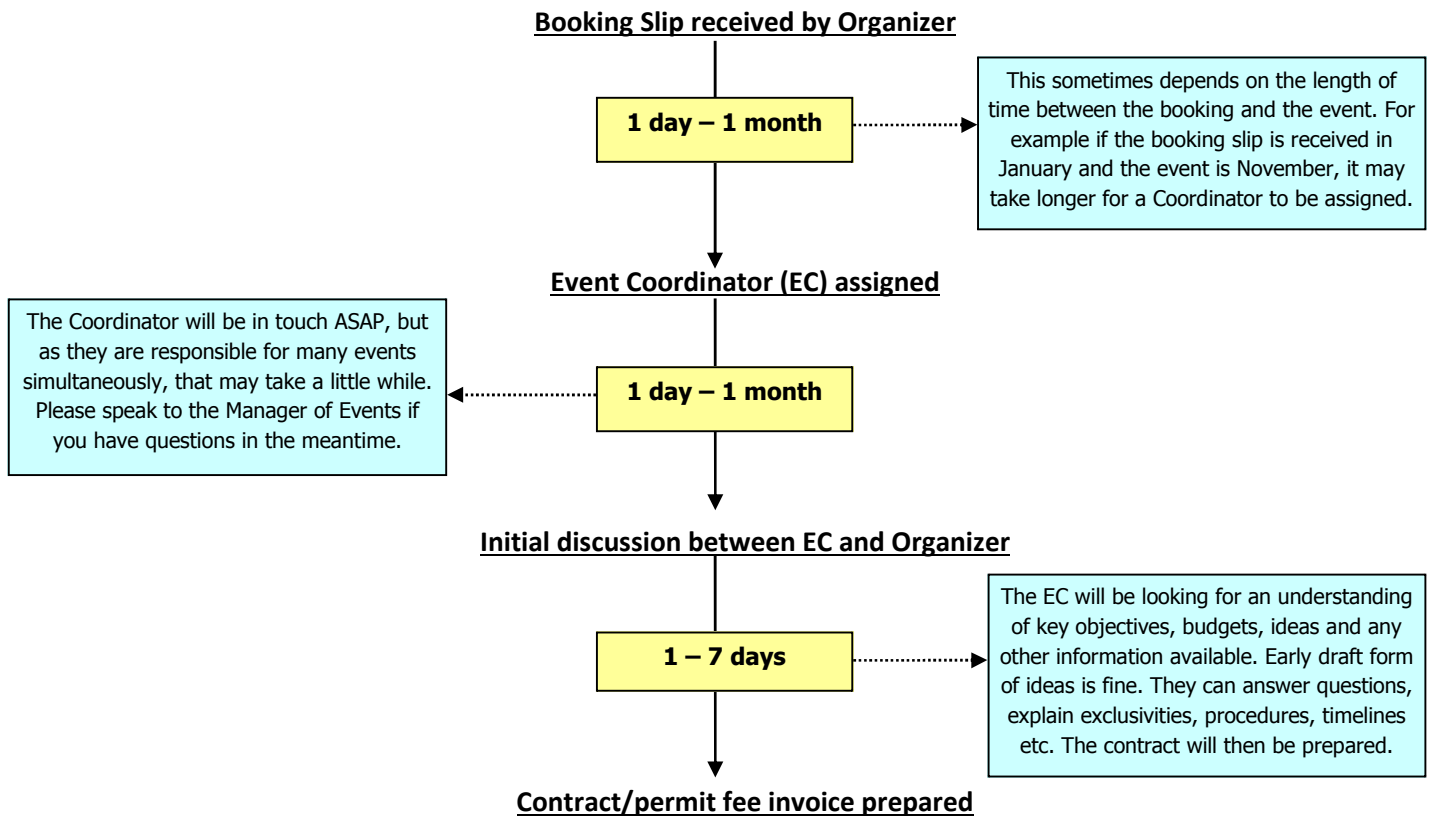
Booking Slip received by Organizer

1 day – 1 month

This sometimes depends on the length of time between the booking and the event. For example if the booking slip is received in January and the event is November, it may take longer for a Coordinator to be assigned.

Event Coordinator (EC) assigned

The Coordinator will be in touch ASAP, but as they are responsible for many events simultaneously, that may take a little while. Please speak to the Manager of Events if you have questions in the meantime.

1 day – 1 month

Initial discussion between EC and Organizer

1 – 7 days

The EC will be looking for an understanding of key objectives, budgets, ideas and any other information available. Early draft form of ideas is fine. They can answer questions, explain exclusivities, procedures, timelines etc. The contract will then be prepared.

Contract/permit fee invoice prepared